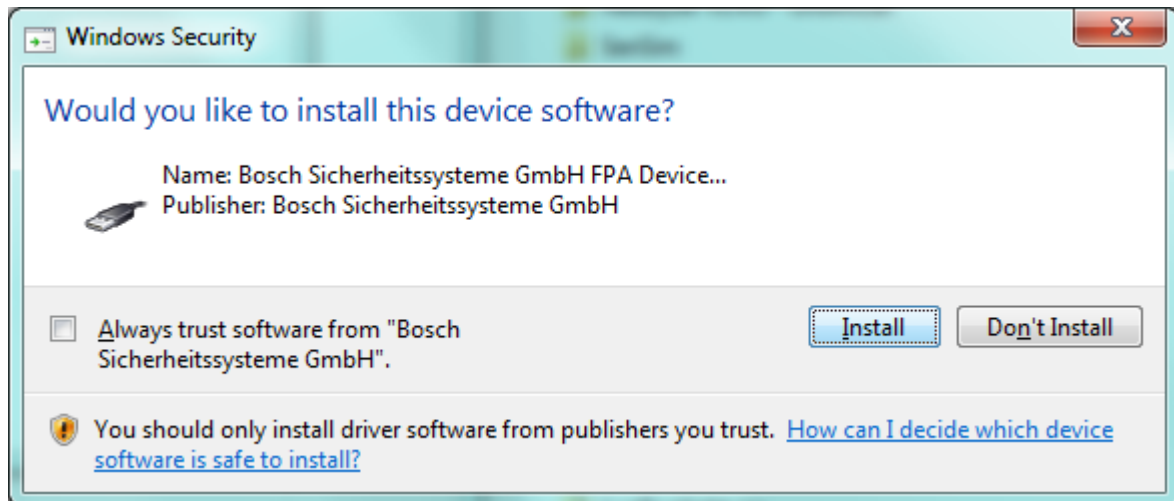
Windows Security

Would you like to install this device software?

Name: Bosch Sicherheitssysteme GmbH FPA Device...
Publisher: Bosch Sicherheitssysteme GmbH

Always trust software from "Bosch Sicherheitssysteme GmbH".

Install

Don't Install

You should only install driver software from publishers you trust. How can I decide which device software is safe to install?